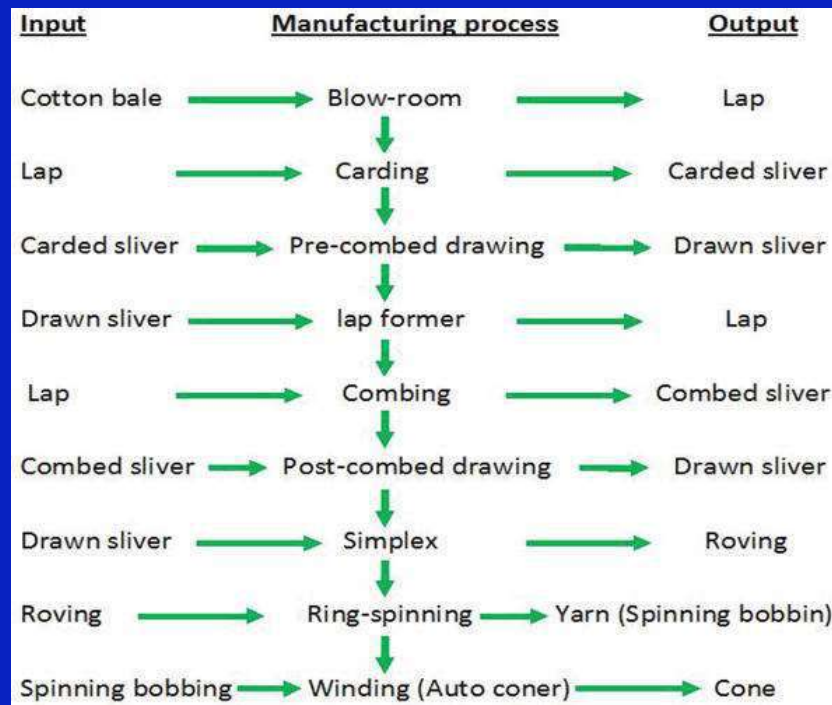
| Input | Manufacturing process | Output |
|---|---|---|
| Cotton bale | Blow-room | Lap |
| Lap | Carding | Carded sliver |
| Carded sliver | Pre-combed drawing | Drawn sliver |
| Drawn sliver | lap former | Lap |
| Lap | Combing | Combed sliver |
| Combed sliver | Post-combed drawing | Drawn sliver |
| Drawn sliver | Simplex | Roving |
| Roving | Ring-spinning | Yarn (Spinning bobbin) |
| Spinning bobbing | Winding (Auto coner) | Cone |